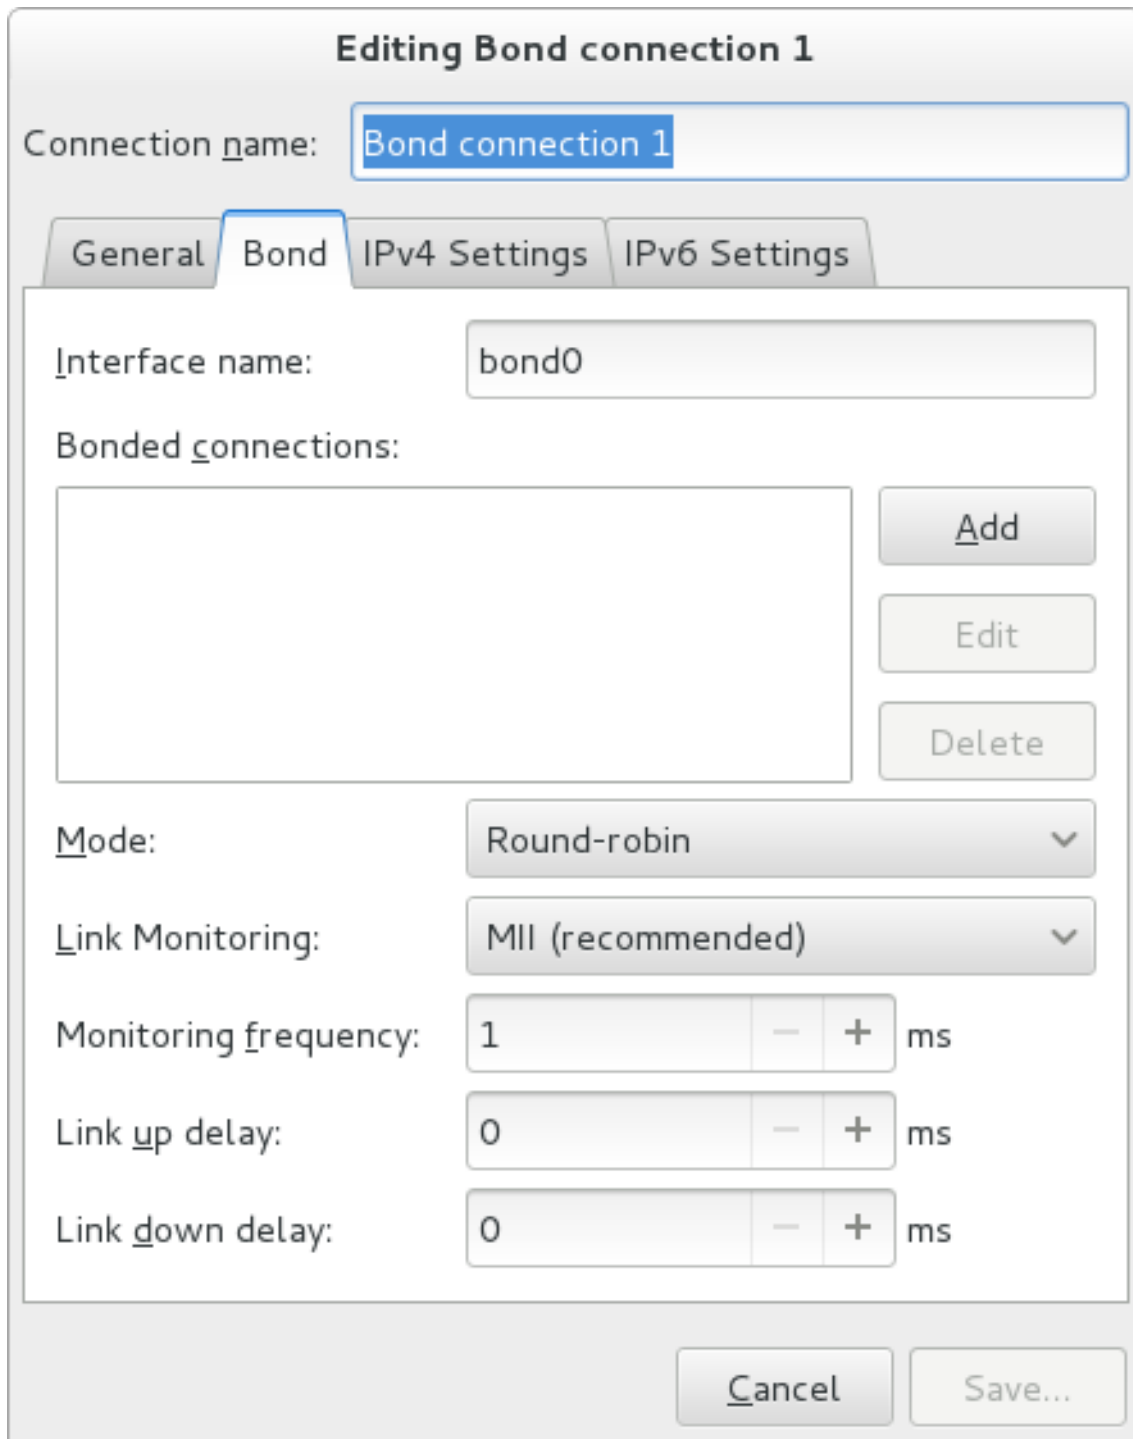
Editing Bond connection 1

Connection name: Bond connection 1

General | Bond | IPv4 Settings | IPv6 Settings

Interface name: bond0

Bonded connections:

Add

Edit

Delete

Mode: Round-robin

Link Monitoring: MII (recommended)

Monitoring frequency: 1 − + ms

Link up delay: 0 − + ms

Link down delay: 0 − + ms

Cancel

Save...